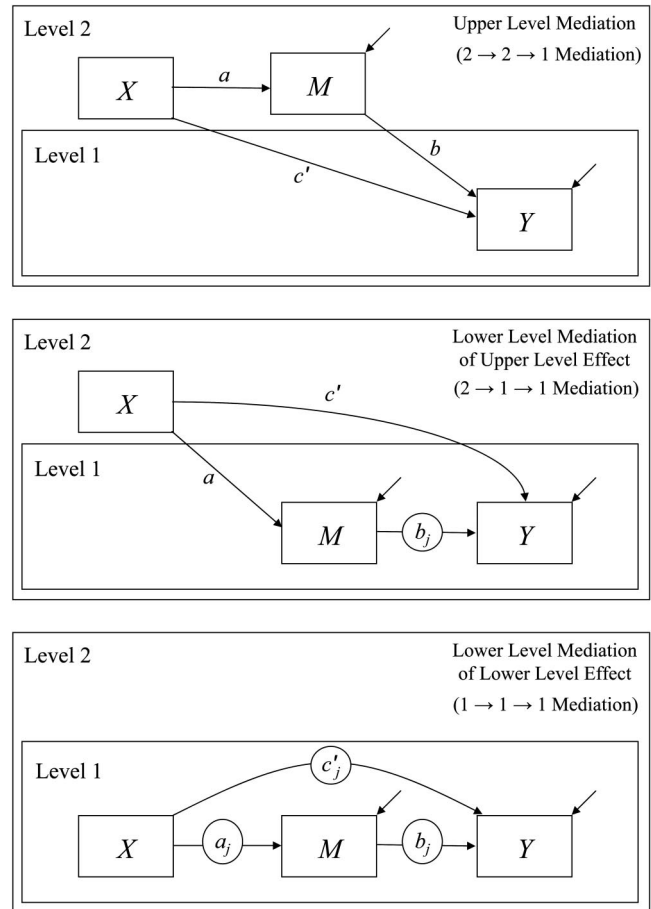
Level 2

Upper Level Mediation

($2 \rightarrow 2 \rightarrow 1$ Mediation)

$X$

$a$

$M$

Level 1

$b$

$c'$

$Y$

Level 2

Lower Level Mediation of Upper Level Effect

($2 \rightarrow 1 \rightarrow 1$ Mediation)

$X$

$c'$

Level 1

$a$

$M$

$b_j$

$Y$

Level 2

Lower Level Mediation of Lower Level Effect

($1 \rightarrow 1 \rightarrow 1$ Mediation)

Level 1

$c'_j$

$X$

$a_j$

$M$

$b_j$

$Y$